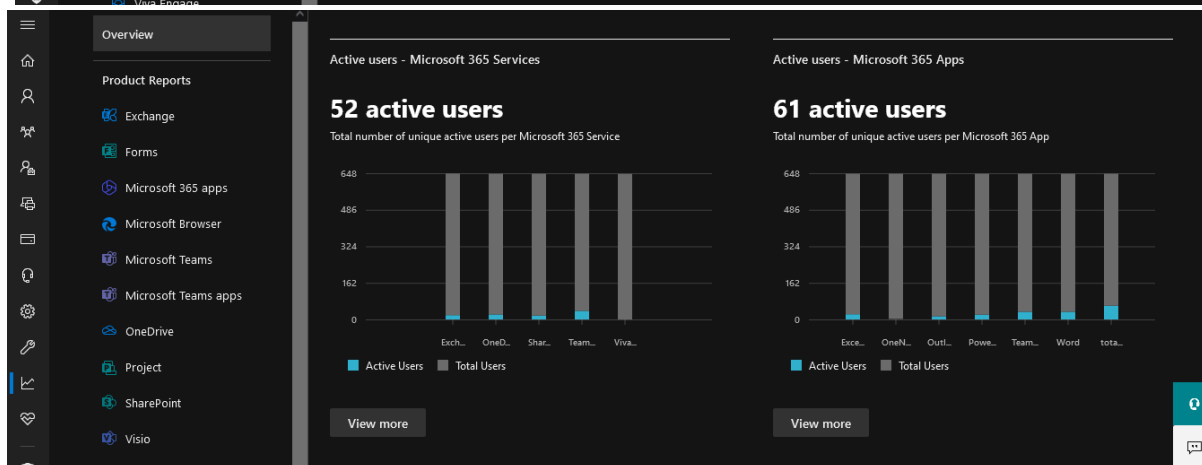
Viva Engage

Overview

Product Reports

Exchange

Forms

Microsoft 365 apps

Microsoft Browser

Microsoft Teams

Microsoft Teams apps

OneDrive

Project

SharePoint

Visio

Active users - Microsoft 365 Services

52 active users

Total number of unique active users per Microsoft 365 Service

648
486
324
162
0

Exch... OneD... Shar... Team... Viva...

Active Users Total Users

View more

Active users - Microsoft 365 Apps

61 active users

Total number of unique active users per Microsoft 365 App

648
486
324
162
0

Exce... OneN... Outl... Powe... Team... Word tota...

Active Users Total Users

View more